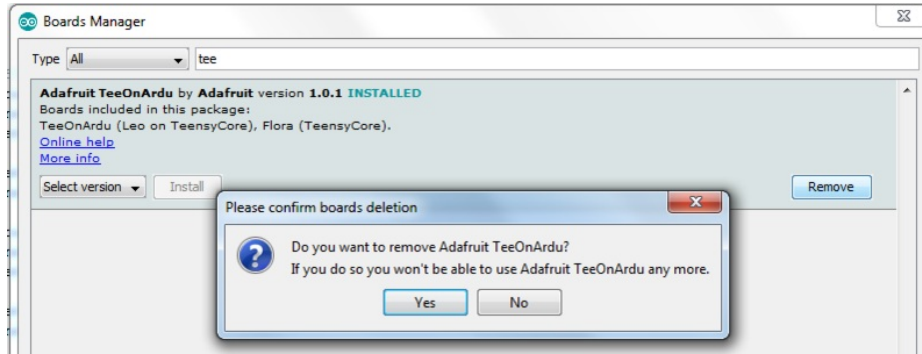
Boards Manager

Type All tee

Adafruit TeeOnArdu by Adafruit version 1.0.1 INSTALLED
Boards included in this package:
TeeOnArdu (Leo on TeensyCore), Flora (TeensyCore).
Online help
More info

Select version Install Remove

Please confirm boards deletion

Do you want to remove Adafruit TeeOnArdu?
If you do so you won't be able to use Adafruit TeeOnArdu any more.

Yes No